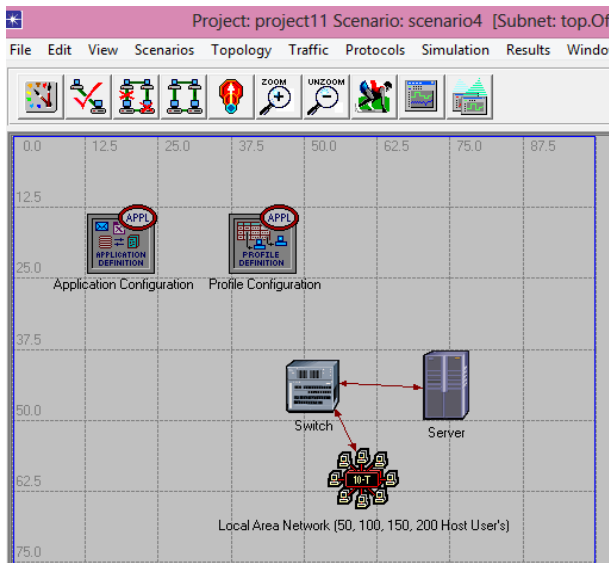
Project: project11 Scenario: scenario4 [Subnet: top.Of

File Edit View Scenarios Topology Traffic Protocols Simulation Results Windo

ZOOM UNZOOM

0.0 12.5 25.0 37.5 50.0 62.5 75.0 87.5

12.5

25.0

37.5

50.0

62.5

75.0

APPL
APPLICATION DEFINITION
Application Configuration

APPL
PROFILE DEFINITION
Profile Configuration

Switch

Server

10-T

Local Area Network (50, 100, 150, 200 Host User's)